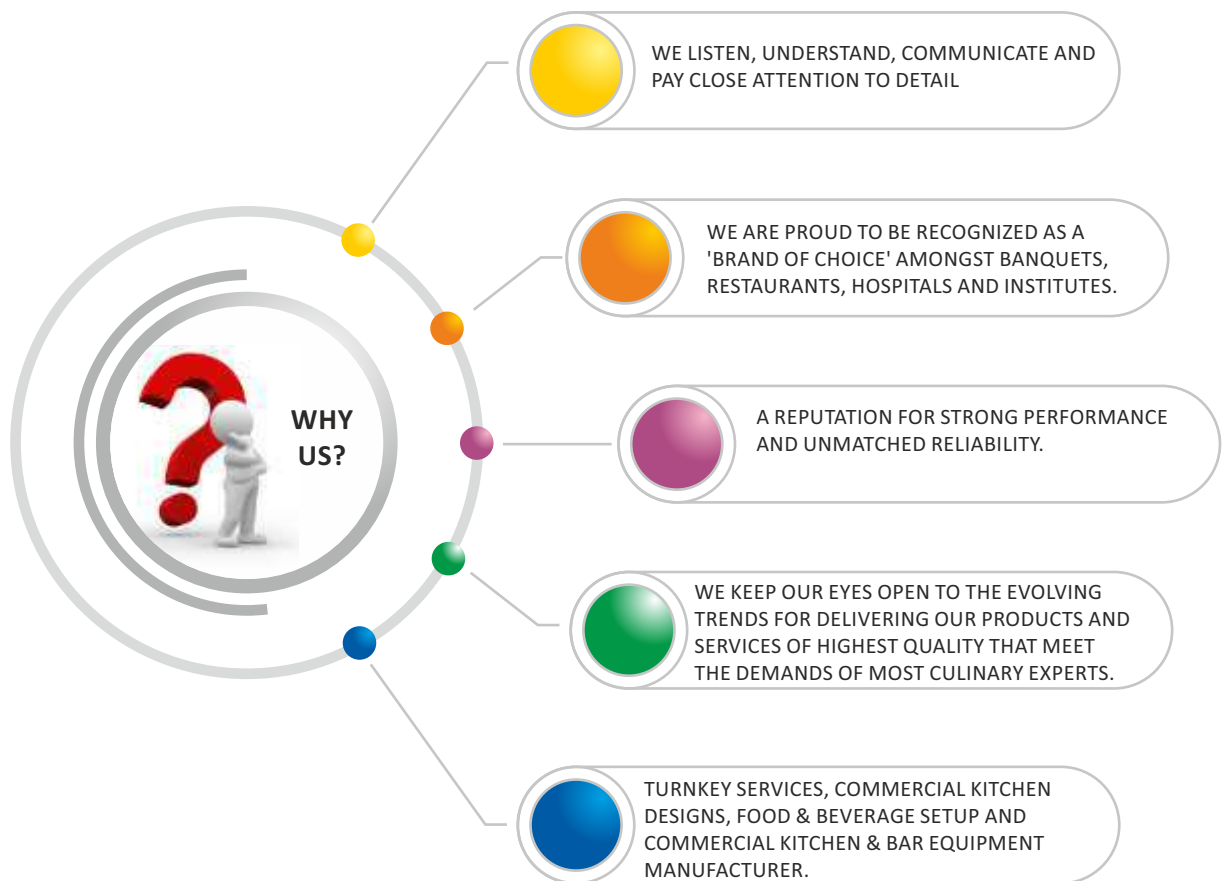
WHY US?

WE LISTEN, UNDERSTAND, COMMUNICATE AND PAY CLOSE ATTENTION TO DETAIL

WE ARE PROUD TO BE RECOGNIZED AS A 'BRAND OF CHOICE' AMONGST BANQUETS, RESTAURANTS, HOSPITALS AND INSTITUTES.

A REPUTATION FOR STRONG PERFORMANCE AND UNMATCHED RELIABILITY.

WE KEEP OUR EYES OPEN TO THE EVOLVING TRENDS FOR DELIVERING OUR PRODUCTS AND SERVICES OF HIGHEST QUALITY THAT MEET THE DEMANDS OF MOST CULINARY EXPERTS.

TURNKEY SERVICES, COMMERCIAL KITCHEN DESIGNS, FOOD & BEVERAGE SETUP AND COMMERCIAL KITCHEN & BAR EQUIPMENT MANUFACTURER.